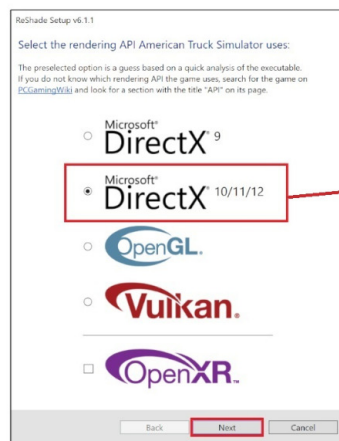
ReShade Setup v6.1.1

Select the rendering API American Truck Simulator uses:

The preselected option is a guess based on a quick analysis of the executable. If you do not know which rendering API the game uses, search for the game on PCGamingWiki and look for a section with the title "API" on its page.

Microsoft® DirectX® 9

Microsoft® DirectX® 10/11/12

OpenGL.

Vulkan.

OpenXR.

Back Next Cancel